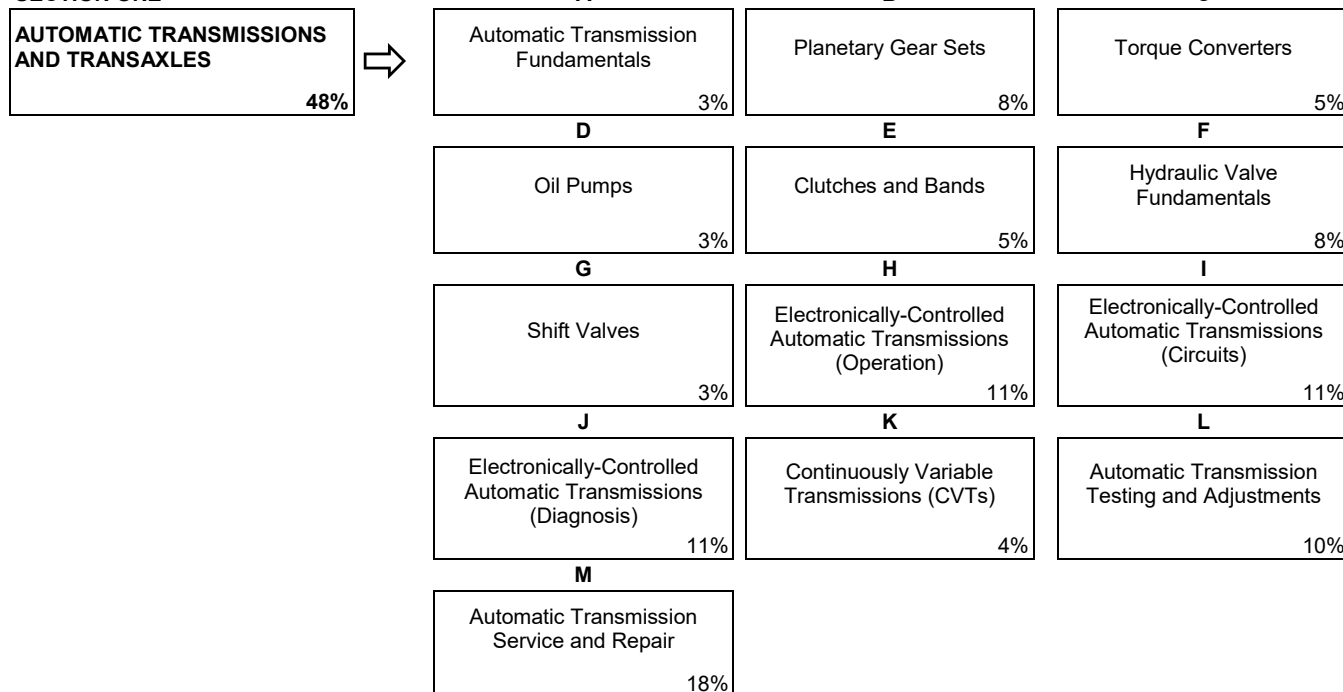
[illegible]

AUTOMATIC TRANSMISSIONS AND TRANSAXLES
48%

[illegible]
Automatic Transmission Fundamentals
3%

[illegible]
Planetary Gear Sets
8%

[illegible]
Torque Converters
5%

D
Oil Pumps
3%

E
Clutches and Bands
5%

F
Hydraulic Valve Fundamentals
8%

G
Shift Valves
3%

H
Electronically-Controlled Automatic Transmissions (Operation)
11%

I
Electronically-Controlled Automatic Transmissions (Circuits)
11%

J
Electronically-Controlled Automatic Transmissions (Diagnosis)
11%

K
Continuously Variable Transmissions (CVTs)
4%

L
Automatic Transmission Testing and Adjustments
10%

M
Automatic Transmission Service and Repair
18%